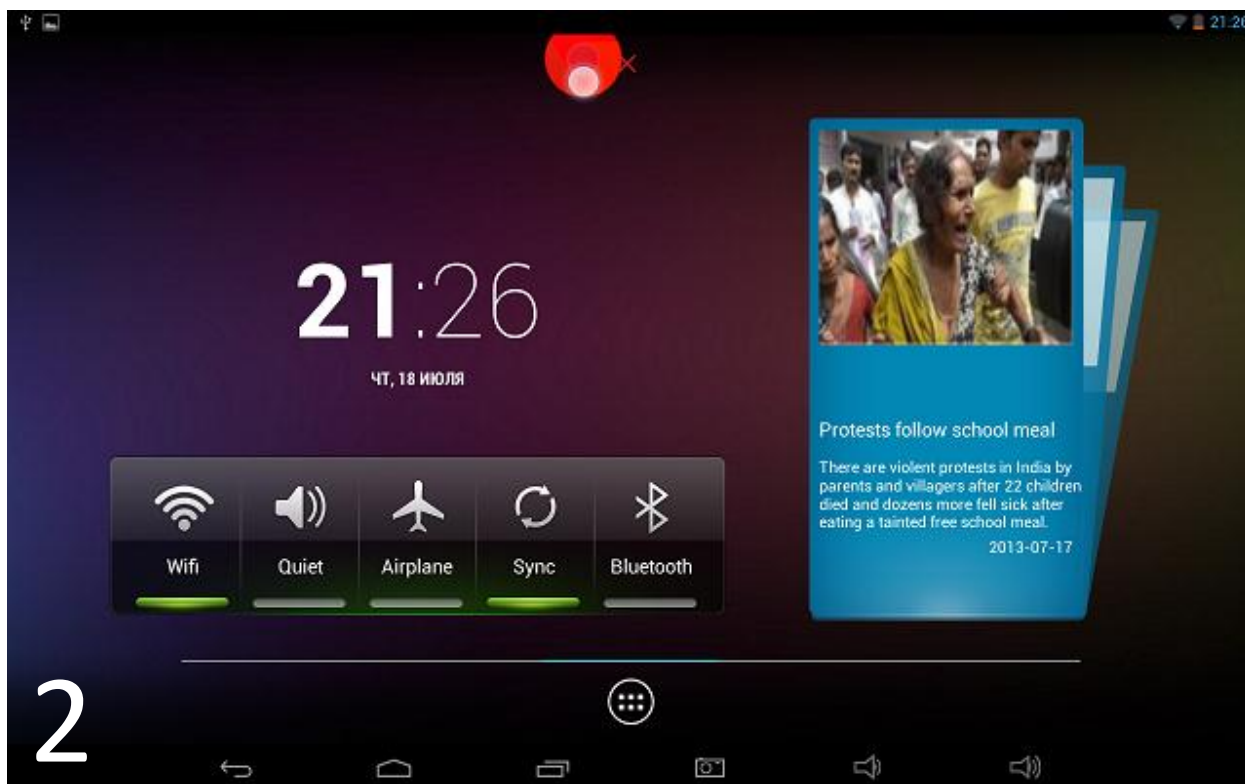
21:2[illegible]

21:26

ЧТ, 18 ИЮЛЯ

Wifi

Quiet

Airplane

Sync

Bluetooth

Protests follow school meal

There are violent protests in India by parents and villagers after 22 children died and dozens more fell sick after eating a tainted free school meal.

2013-07-17

2